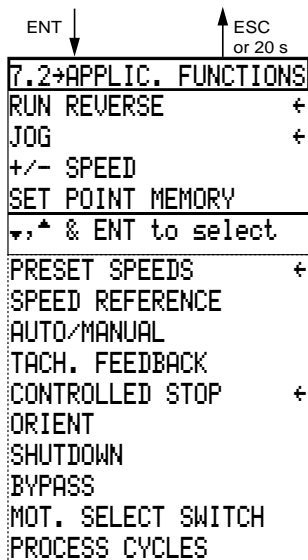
ENT

ESC
or 20 s

7.2→APPLIC. FUNCTIONS
RUN REVERSE ←
JOG ←
+/- SPEED
SET POINT MEMORY
▾,▴ & ENT to select
PRESET SPEEDS ←
SPEED REFERENCE
AUTO/MANUAL
TACH. FEEDBACK
CONTROLLED STOP ←
ORIENT
SHUTDOWN
BYPASS
MOT. SELECT SWITCH
PROCESS CYCLES